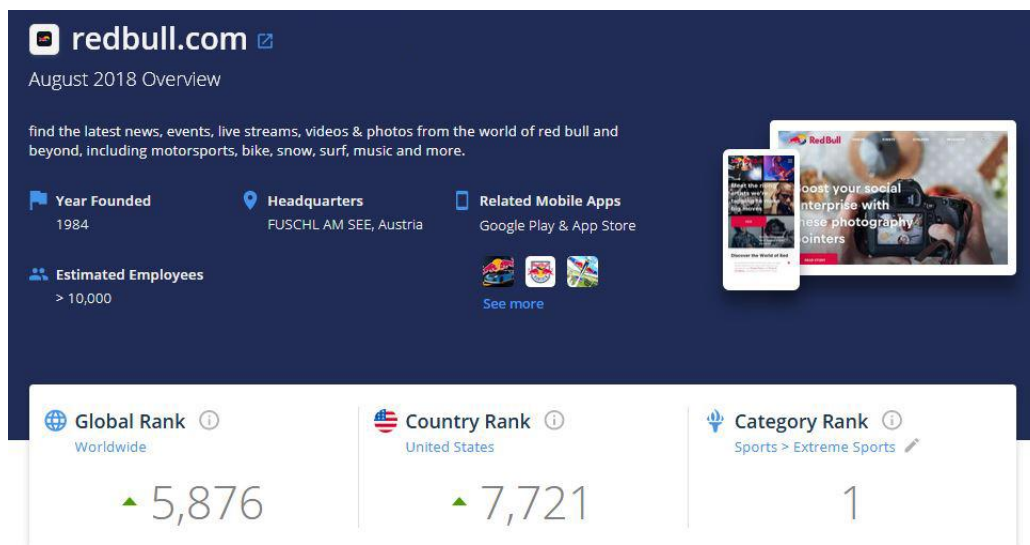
redbull.com

August 2018 Overview

find the latest news, events, live streams, videos & photos from the world of red bull and beyond, including motorsports, bike, snow, surf, music and more.

Year Founded
1984

Headquarters
FUSCHL AM SEE, Austria

Related Mobile Apps
Google Play & App Store

Estimated Employees
> 10,000

See more

Red Bull

Boost your social enterprise with these photography pointers

Meet the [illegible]

Discover the World of Red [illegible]

Global Rank
Worldwide
5,876

Country Rank
United States
7,721

Category Rank
Sports > Extreme Sports
1